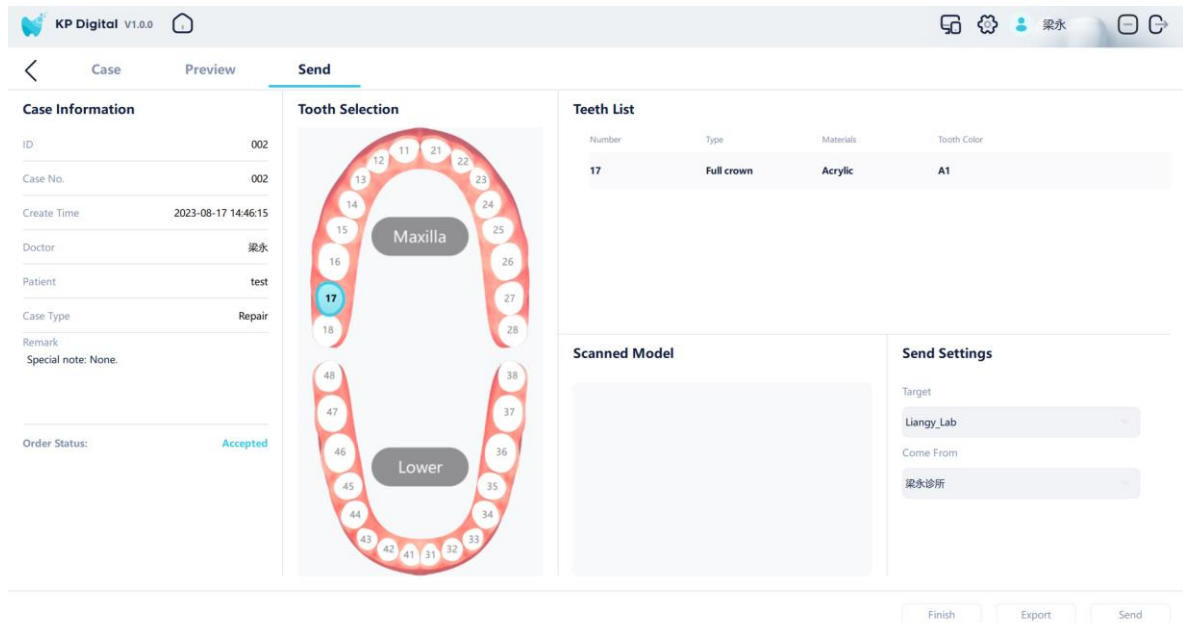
KP Digital V1.0.0

梁永

Case Preview Send

Case Information

| | |
|---|---|
| ID | 002 |
| Case No. | 002 |
| Create Time | 2023-08-17 14:46:15 |
| Doctor | 梁永 |
| Patient | test |
| Case Type | Repair |

Remark
Special note: None.

Order Status: Accepted

Tooth Selection

11 21 12 22 13 23 14 24 15 25 16 26 17 27 18 28

Maxilla

48 38 47 37 46 36 45 35 44 34 43 33 42 41 31 32

Lower

Teeth List

| Number | Type | Materials | Tooth Color |
|---|---|---|---|
| 17 | Full crown | Acrylic | A1 |

Scanned Model

Send Settings

Target
Liangy_Lab

Come From
梁永诊所

Finish Export Send